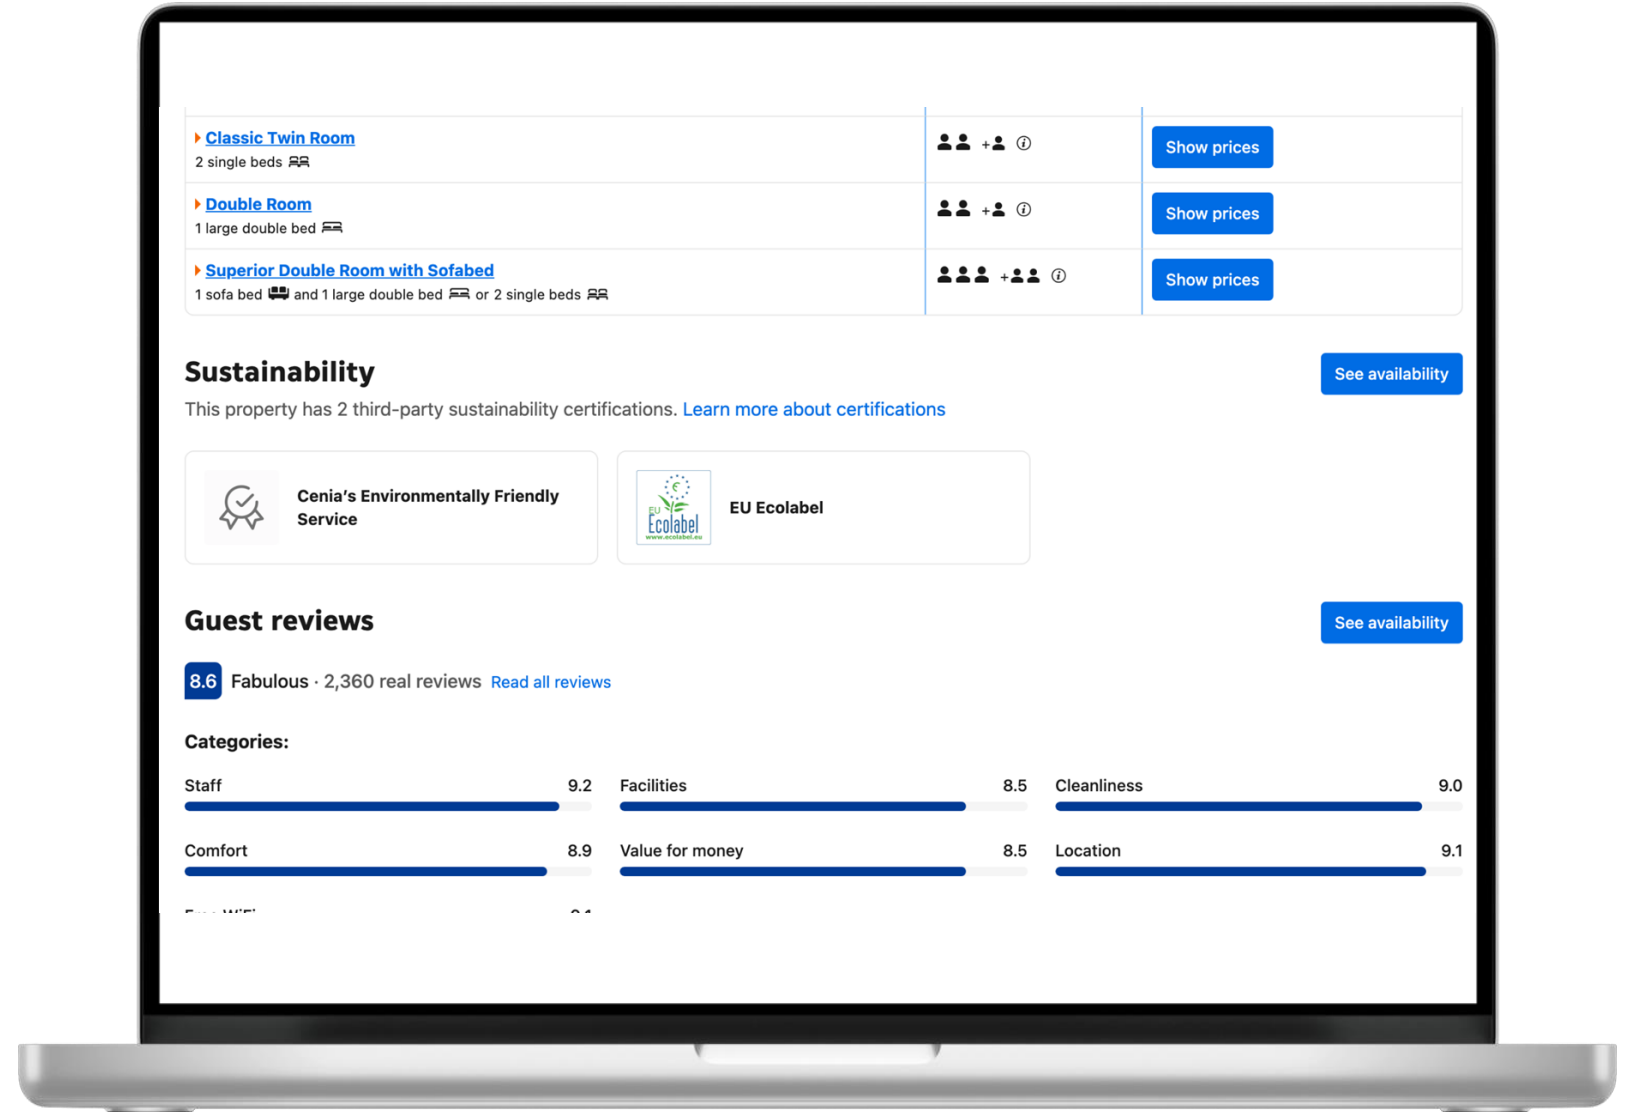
Classic Twin Room
2 single beds

+ ⓘ

Show prices

Double Room
1 large double bed

+ ⓘ

Show prices

Superior Double Room with Sofabed
1 sofa bed and 1 large double bed or 2 single beds

+ ⓘ

Show prices

Sustainability

See availability

This property has 2 third-party sustainability certifications. Learn more about certifications

Cenia's Environmentally Friendly Service

EU Ecolabel
www.ecolabel.eu

EU Ecolabel

Guest reviews

See availability

8.6 Fabulous · 2,360 real reviews Read all reviews

Categories:

Staff 9.2

Facilities 8.5

Cleanliness 9.0

Comfort 8.9

Value for money 8.5

Location 9.1

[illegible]